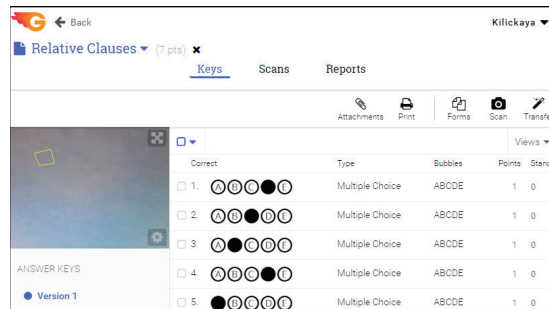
Back

Kilickaya

Relative Clauses (7 pts)

Keys Scans Reports

Attachments Print Forms Scan Transfe

Views

ANSWER KEYS

Version 1

| | Correct | Type | Bubbles | Points | Stand |
|---|---|---|---|---|---|
| 1. | A B C ● E | Multiple Choice | ABCDE | 1 | 0 |
| 2. | A B ● D E | Multiple Choice | ABCDE | 1 | 0 |
| 3. | A ● C D E | Multiple Choice | ABCDE | 1 | 0 |
| 4. | A B C ● E | Multiple Choice | ABCDE | 1 | 0 |
| 5. | ● B C D E | Multiple Choice | ABCDE | 1 | 0 |